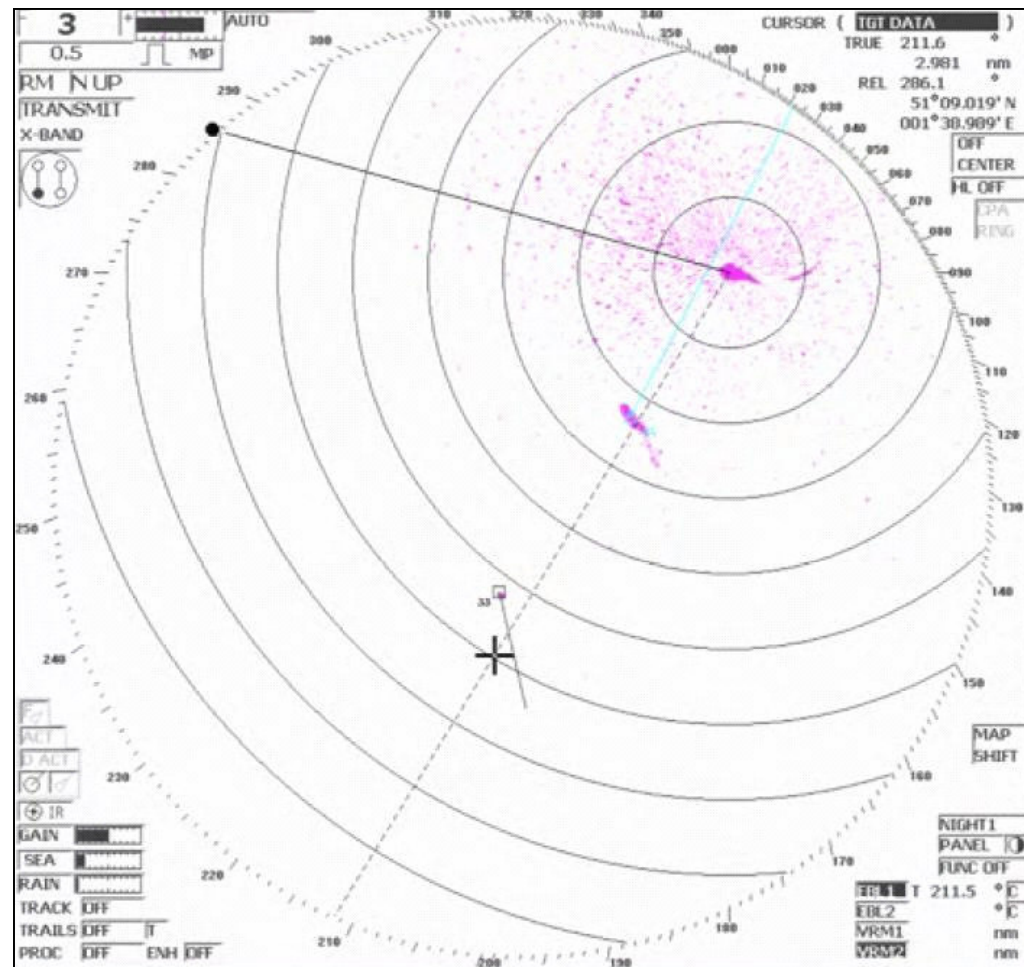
3
AUTO
0.5
MP
RM N UP
TRANSMIT
X-BAND

300 310 320 330 340 350 000 010 020 030 040 050 060 070 080 090 100 110 120 130 140 150 160 170 180 190 200 210 220 230 240 250 260 270 280 290

CURSOR ( TGT DATA )
TRUE 211.6 °
2.981 nm
REL 286.1 °
51°09.019' N
001°38.989' E
OFF
CENTER
HL OFF
CPA
RING

33

ACT
D ACT
IR
GAIN
SEA
RAIN
TRACK OFF
TRAILS OFF T
PROC OFF ENH OFF

MAP
SHIFT

NIGHT1
PANEL
FUNC OFF
EBL1 T 211.5 ° C
EBL2 ° C
VRM1 nm
VRM2 nm